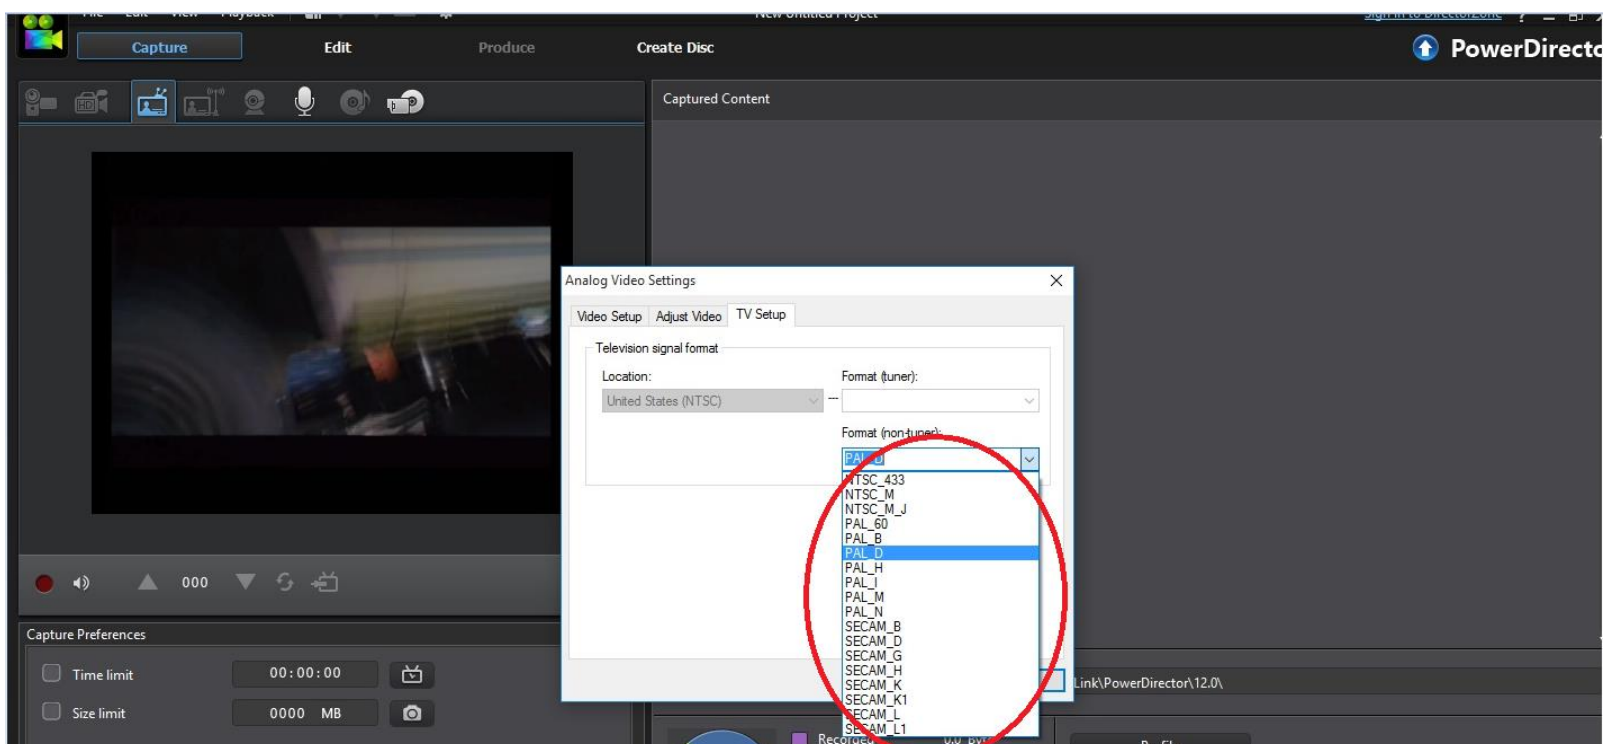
Capture
Edit
Produce
Create Disc
PowerDirect

Captured Content

Analog Video Settings
Video Setup
Adjust Video
TV Setup
Television signal format
Location:
United States (NTSC)
Format (tuner):
Format (non-tuner):
PAL_D
NTSC_433
NTSC_M
NTSC_M_J
PAL_60
PAL_B
PAL_D
PAL_H
PAL_I
PAL_M
PAL_N
SECAM_B
SECAM_D
SECAM_G
SECAM_H
SECAM_K
SECAM_K1
SECAM_L
SECAM_L1

000

Capture Preferences
Time limit
00:00:00
Size limit
0000 MB

Link\PowerDirector\12.0\
Recorded
0.0 Byt